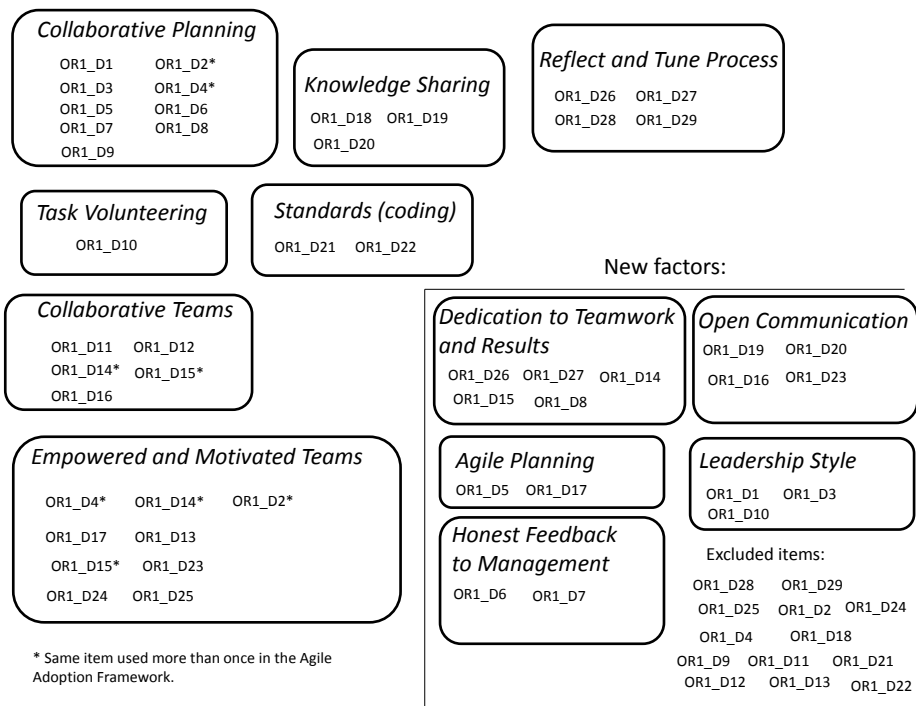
Collaborative Planning
OR1_D1 OR1_D2*
OR1_D3 OR1_D4*
OR1_D5 OR1_D6
OR1_D7 OR1_D8
OR1_D9

Knowledge Sharing
OR1_D18 OR1_D19
OR1_D20

Reflect and Tune Process
OR1_D26 OR1_D27
OR1_D28 OR1_D29

Task Volunteering
OR1_D10

Standards (coding)
OR1_D21 OR1_D22

Collaborative Teams
OR1_D11 OR1_D12
OR1_D14* OR1_D15*
OR1_D16

Empowered and Motivated Teams
OR1_D4* OR1_D14* OR1_D2*
OR1_D17 OR1_D13
OR1_D15* OR1_D23
OR1_D24 OR1_D25

* Same item used more than once in the Agile Adoption Framework.

New factors:

Dedication to Teamwork and Results
OR1_D26 OR1_D27 OR1_D14
OR1_D15 OR1_D8

Open Communication
OR1_D19 OR1_D20
OR1_D16 OR1_D23

Agile Planning
OR1_D5 OR1_D17

Leadership Style
OR1_D1 OR1_D3
OR1_D10

Honest Feedback to Management
OR1_D6 OR1_D7

Excluded items:
OR1_D28 OR1_D29
OR1_D25 OR1_D2 OR1_D24
OR1_D4 OR1_D18
OR1_D9 OR1_D11 OR1_D21
OR1_D12 OR1_D13 OR1_D22